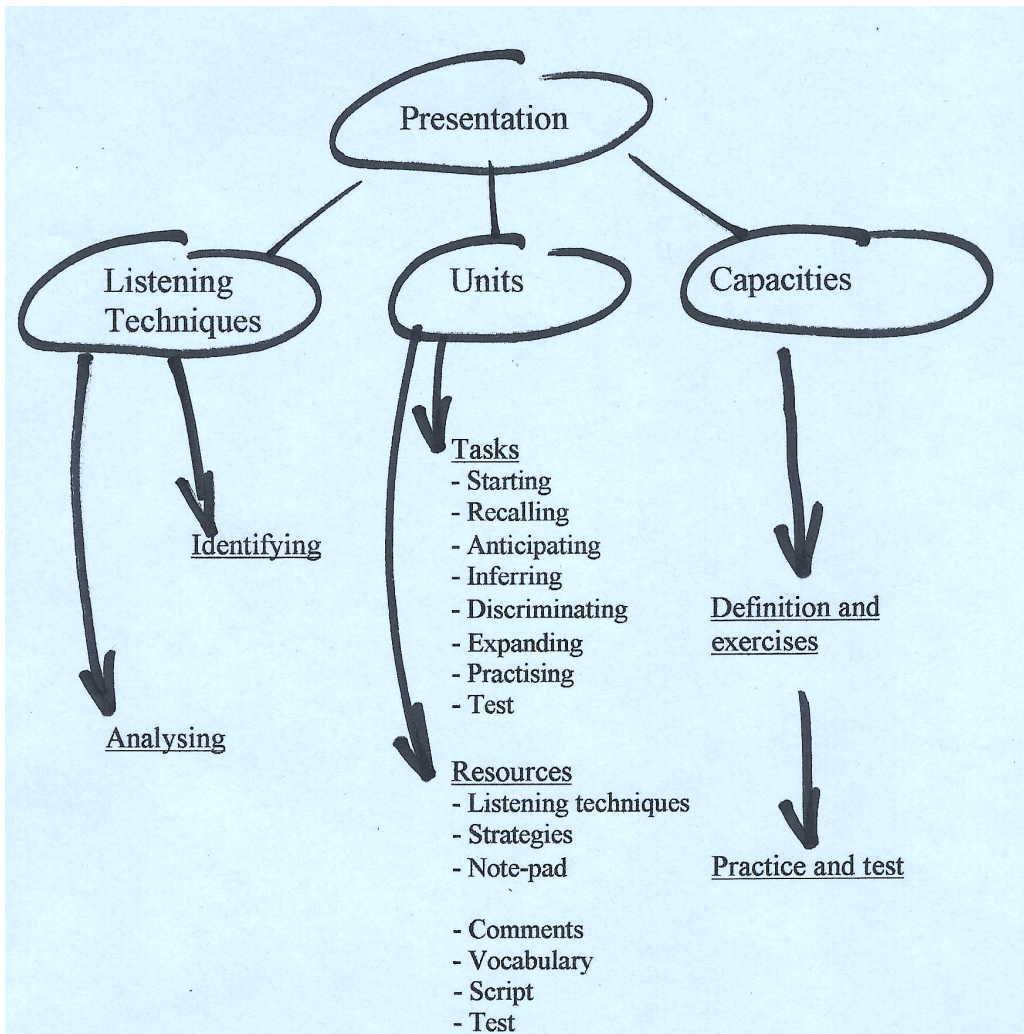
Presentation

Listening Techniques

Units

Capacities

Identifying

Analysing

Tasks
- Starting
- Recalling
- Anticipating
- Inferring
- Discriminating
- Expanding
- Practising
- Test

Resources
- Listening techniques
- Strategies
- Note-pad

- Comments
- Vocabulary
- Script
- Test

Definition and exercises

Practice and test